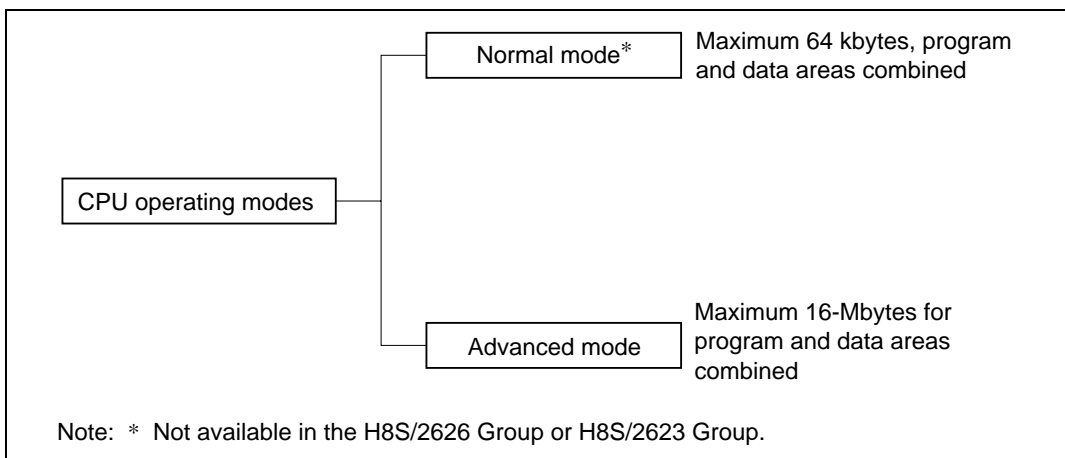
Normal mode*

Maximum 64 kbytes, program and data areas combined

CPU operating modes

Advanced mode

Maximum 16-Mbytes for program and data areas combined

Note: * Not available in the H8S/2626 Group or H8S/2623 Group.